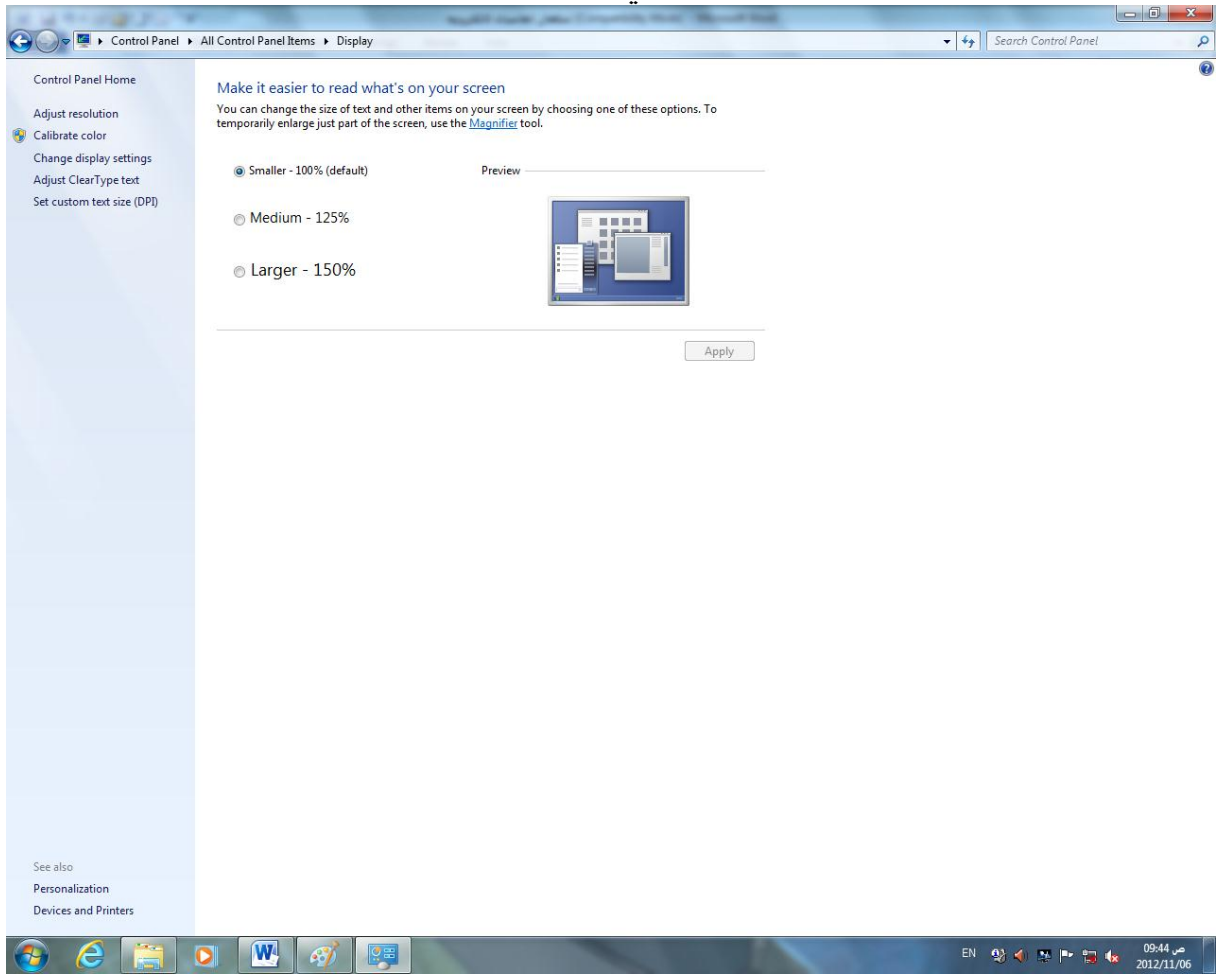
Control Panel ▸ All Control Panel Items ▸ Display

Search Control Panel

Control Panel Home

Adjust resolution

Calibrate color

Change display settings

Adjust ClearType text

Set custom text size (DPI)

Make it easier to read what's on your screen

You can change the size of text and other items on your screen by choosing one of these options. To temporarily enlarge just part of the screen, use the Magnifier tool.

Smaller - 100% (default)

Preview

Medium - 125%

Larger - 150%

Apply

See also

Personalization

Devices and Printers

EN

09:44 ص

2012/11/06